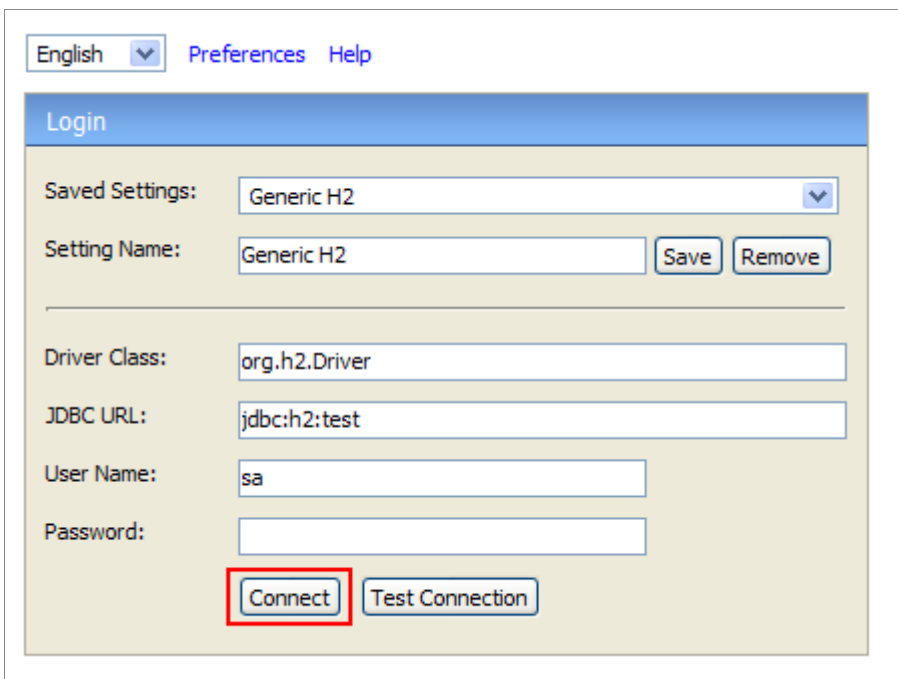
English Preferences Help

Login

Saved Settings: Generic H2

Setting Name: Generic H2 Save Remove

Driver Class: org.h2.Driver

JDBC URL: jdbc:h2:test

User Name: sa

Password:

Connect Test Connection